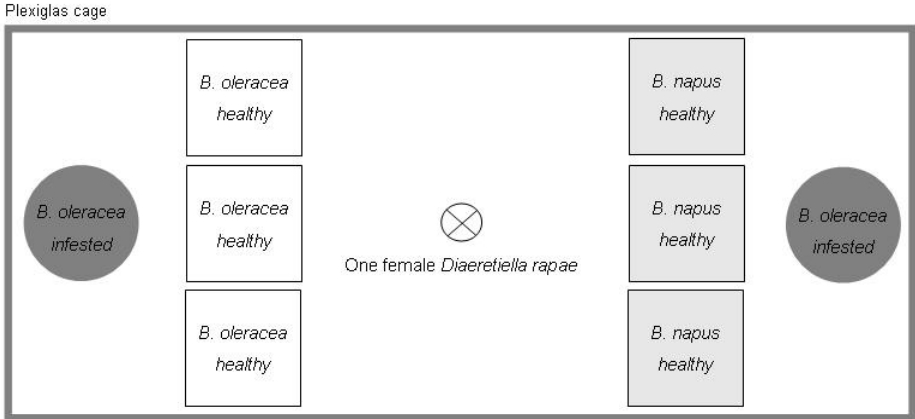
Plexiglas cage

B. oleracea infested

B. oleracea healthy

B. oleracea healthy

B. oleracea healthy

One female Diaeretiella rapae

B. napus healthy

B. napus healthy

B. napus healthy

B. oleracea infested